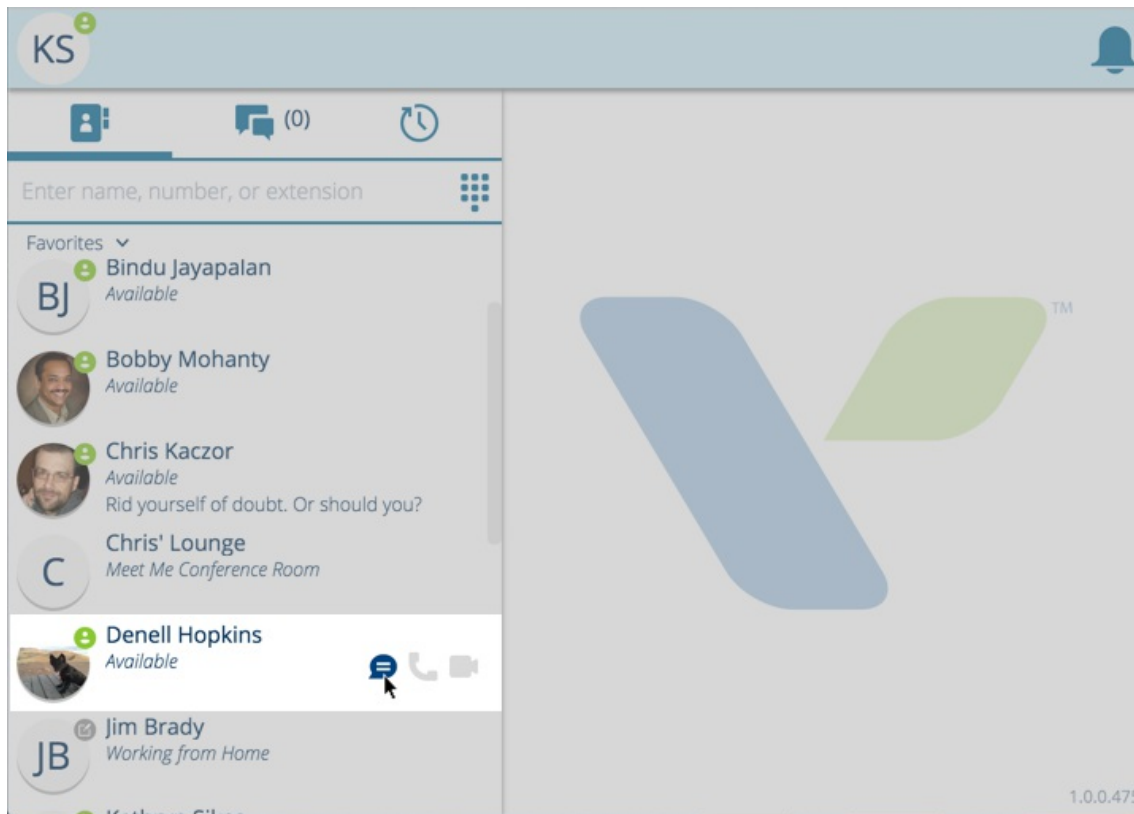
KS

(0)

Enter name, number, or extension

Favorites

BJ
Bindu Jayapalan
Available

Bobby Mohanty
Available

Chris Kaczor
Available
Rid yourself of doubt. Or should you?

C
Chris' Lounge
Meet Me Conference Room

Denell Hopkins
Available

JB
Jim Brady
Working from Home

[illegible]

TM

1.0.0.47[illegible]